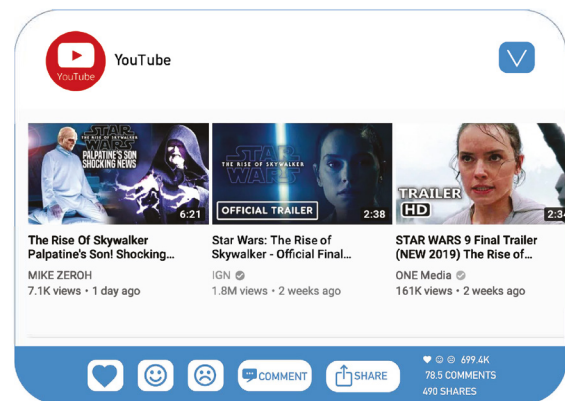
YouTube

YouTube

STAR WARS
THE RISE OF SKYWALKER
PALPATINE'S SON SHOCKING NEWS
6:21
The Rise Of Skywalker Palpatine's Son! Shocking...
MIKE ZEROH
7.1K views • 1 day ago

THE RISE OF SKYWALKER
STAR WARS
OFFICIAL TRAILER
2:38
Star Wars: The Rise of Skywalker - Official Final...
IGN
1.8M views • 2 weeks ago

TRAILER
HD
2:3
STAR WARS 9 Final Trailer (NEW 2019) The Rise of...
ONE Media
161K views • 2 weeks ago

COMMENT
SHARE
699.4K
78.5 COMMENTS
490 SHARES